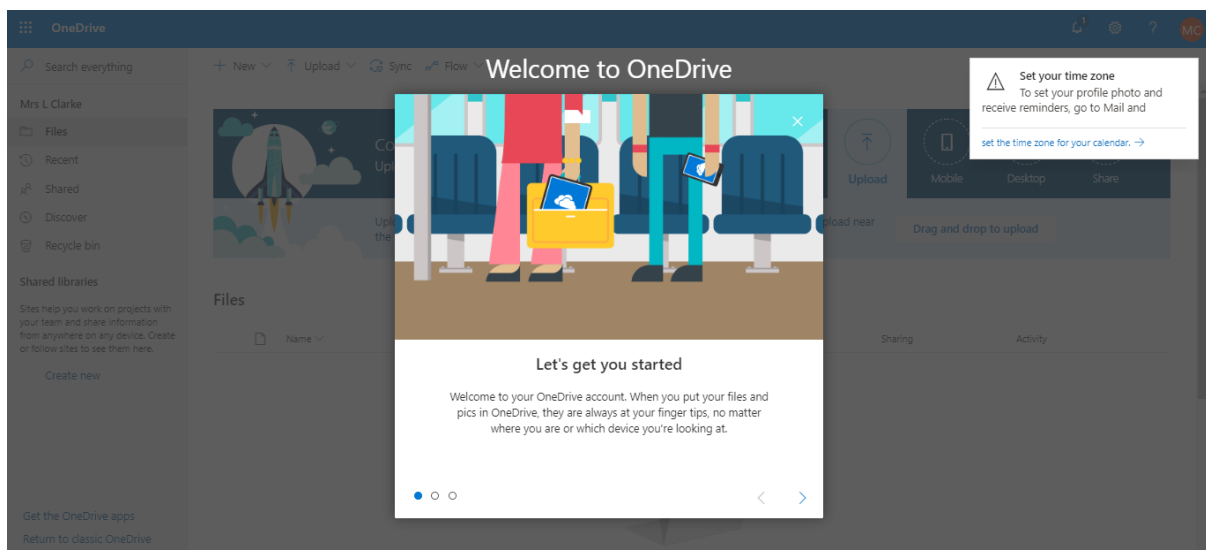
OneDrive

1

MC

Search everything

+ New | Upload | Sync | Flow

Welcome to OneDrive

Set your time zone
To set your profile photo and receive reminders, go to Mail and

set the time zone for your calendar. →

Mrs L Clarke

Files

Recent

Shared

Discover

Recycle bin

Shared libraries

Sites help you work on projects with your team and share information from anywhere on any device. Create or follow sites to see them here.

Create new

Co
Up

Upl
the

Upload

Mobile

Desktop

Share

oload near

Drag and drop to upload

Files

Name

Sharing

Activity

Let's get you started

Welcome to your OneDrive account. When you put your files and pics in OneDrive, they are always at your finger tips, no matter where you are or which device you're looking at.

Get the OneDrive apps

Return to classic OneDrive